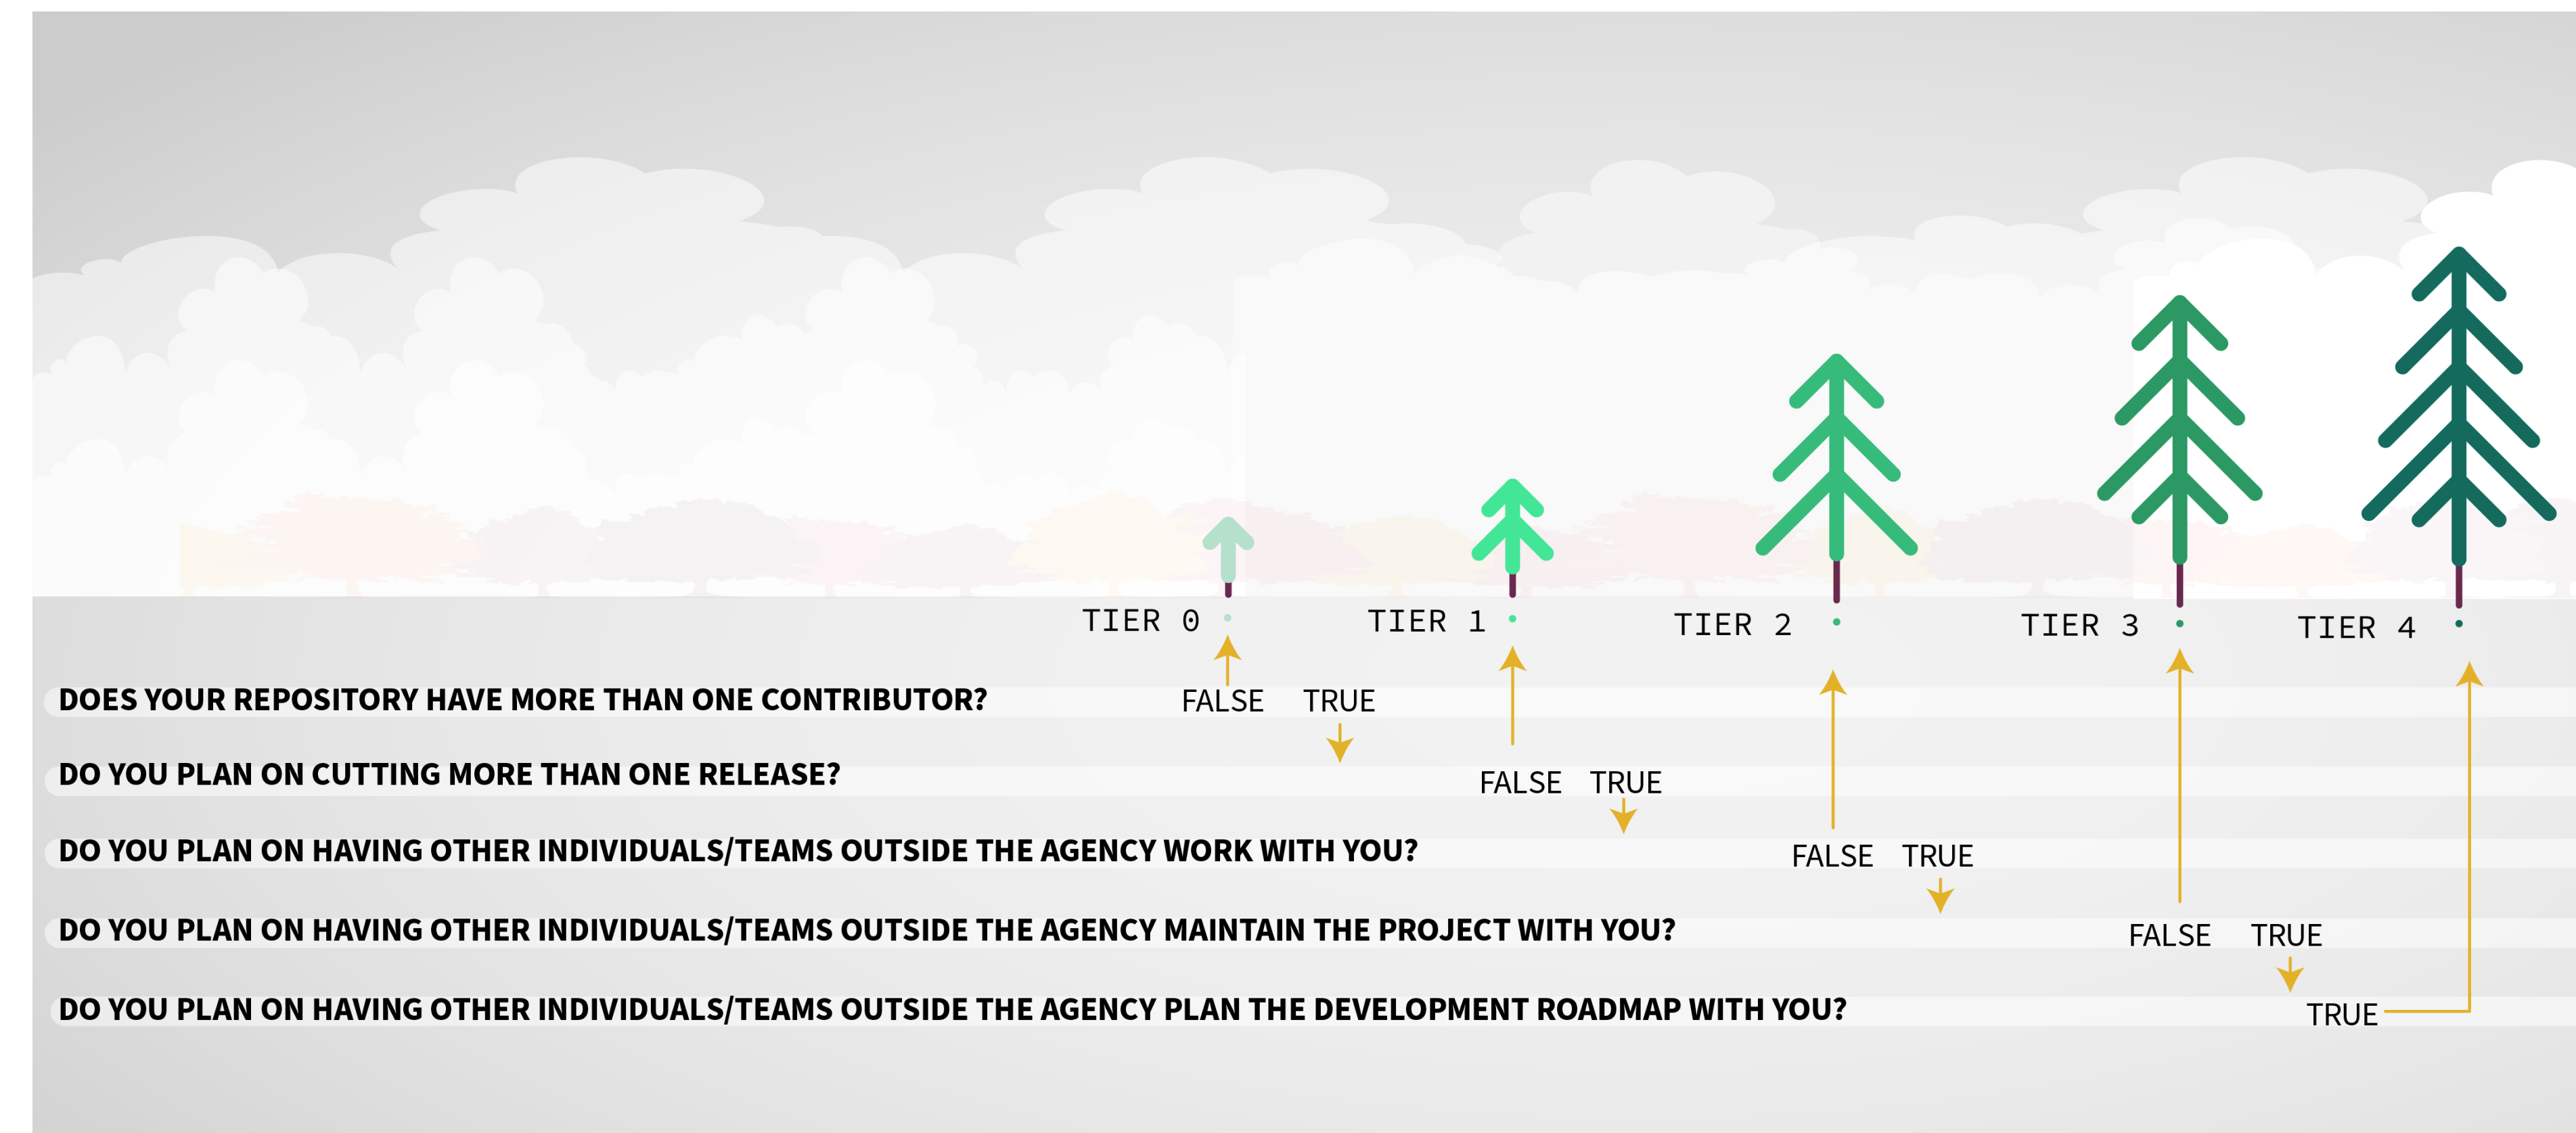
TIER 0
TIER 1
TIER 2
TIER 3
TIER 4

DOES YOUR REPOSITORY HAVE MORE THAN ONE CONTRIBUTOR? FALSE TRUE

DO YOU PLAN ON CUTTING MORE THAN ONE RELEASE? FALSE TRUE

DO YOU PLAN ON HAVING OTHER INDIVIDUALS/TEAMS OUTSIDE THE AGENCY WORK WITH YOU? FALSE TRUE

DO YOU PLAN ON HAVING OTHER INDIVIDUALS/TEAMS OUTSIDE THE AGENCY MAINTAIN THE PROJECT WITH YOU? FALSE TRUE

DO YOU PLAN ON HAVING OTHER INDIVIDUALS/TEAMS OUTSIDE THE AGENCY PLAN THE DEVELOPMENT ROADMAP WITH YOU? TRUE